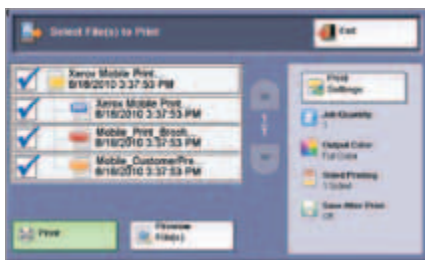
Select File(s) to Print

Exit

Xerox Mobile Print...
8/18/2010 3:37:53 PM

Xerox Mobile Print...
8/18/2010 3:37:53 PM

Mobile_Print_Broch...
8/18/2010 3:37:53 PM

Mobile_CustomerPre...
8/18/2010 3:37:53 PM

1

Print Settings

Job Quantity
1

Output Color
Full Color

Sided Printing
1 Sided

Save After Print
Off

Print

Preview File(s)